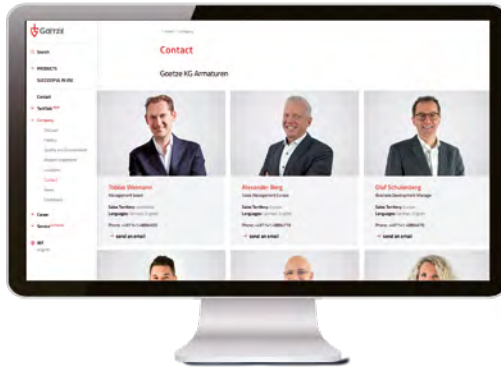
Goetze

Search

PRODUCTS

SUCCESSFUL IN USE

Contact

Company

Career

Service

Contact

Goetze KG Armaturen

Tobias Weimann
Management board

Sales Territory: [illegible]
Languages: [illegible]

Phone: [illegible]

send an email

Alexander Berg
Sales Management Europe

Sales Territory: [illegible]
Languages: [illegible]

Phone: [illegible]

send an email

Olaf Schulenberg
Business Development Manager

Sales Territory: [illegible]
Languages: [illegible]

Phone: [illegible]

send an email